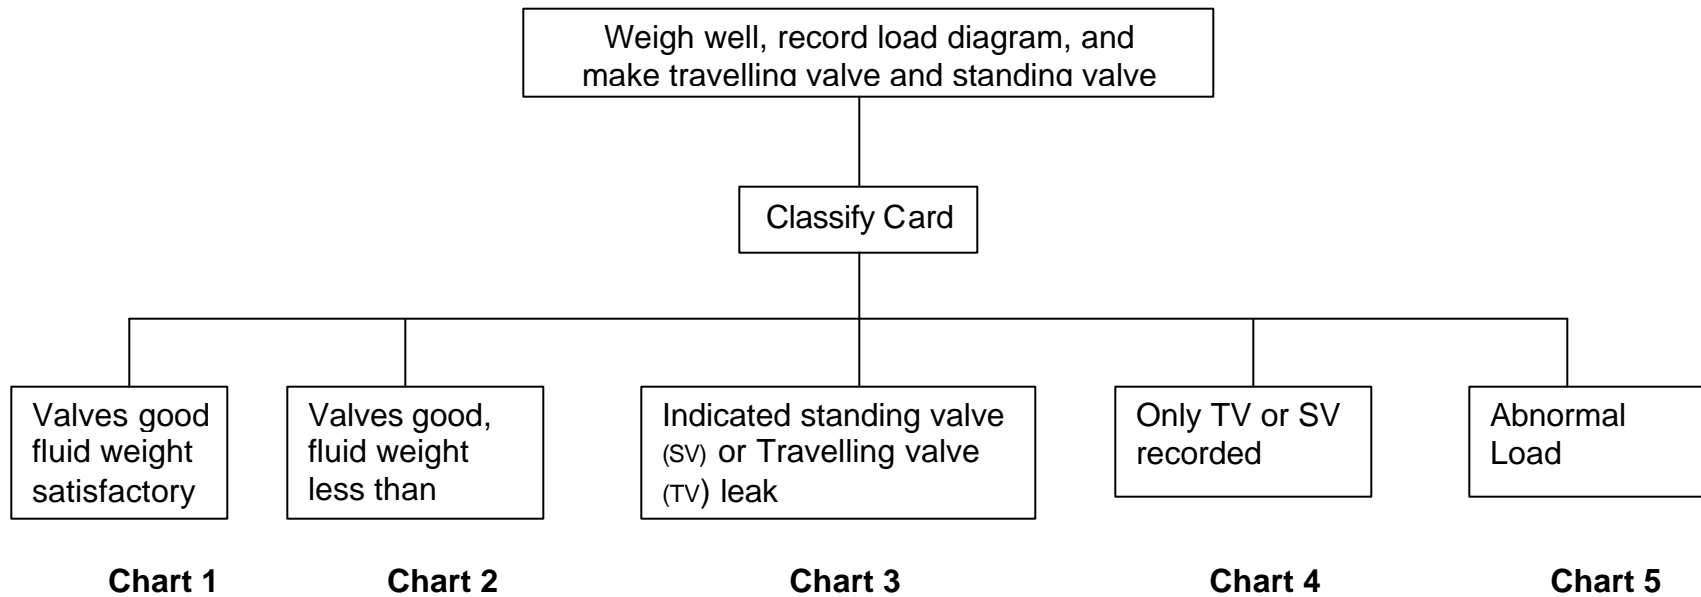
Weigh well, record load diagram, and make travelling valve and standing valve

Classify Card

Valves good fluid weight satisfactory

Valves good, fluid weight less than

Indicated standing valve (SV) or Travelling valve (TV) leak

Only TV or SV recorded

Abnormal Load

Chart 1

Chart 2

Chart 3

Chart 4

Chart 5